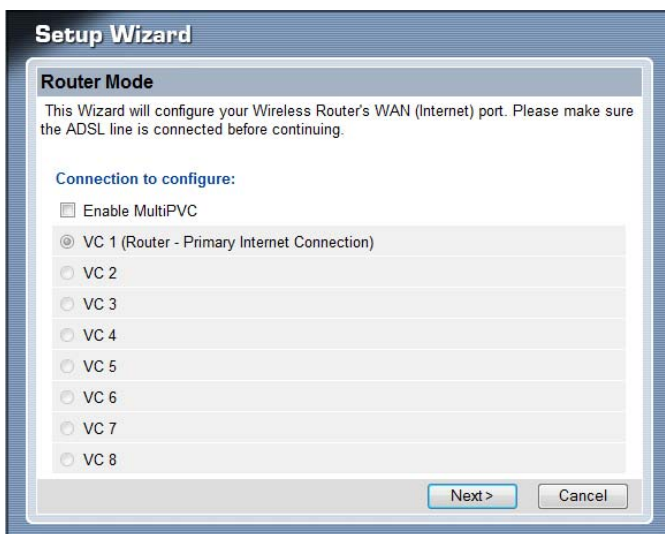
Setup Wizard

Router Mode

This Wizard will configure your Wireless Router's WAN (Internet) port. Please make sure the ADSL line is connected before continuing.

Connection to configure:

Enable MultiPVC

VC 1 (Router - Primary Internet Connection)

VC 2

VC 3

VC 4

VC 5

VC 6

VC 7

VC 8

Next>

Cancel